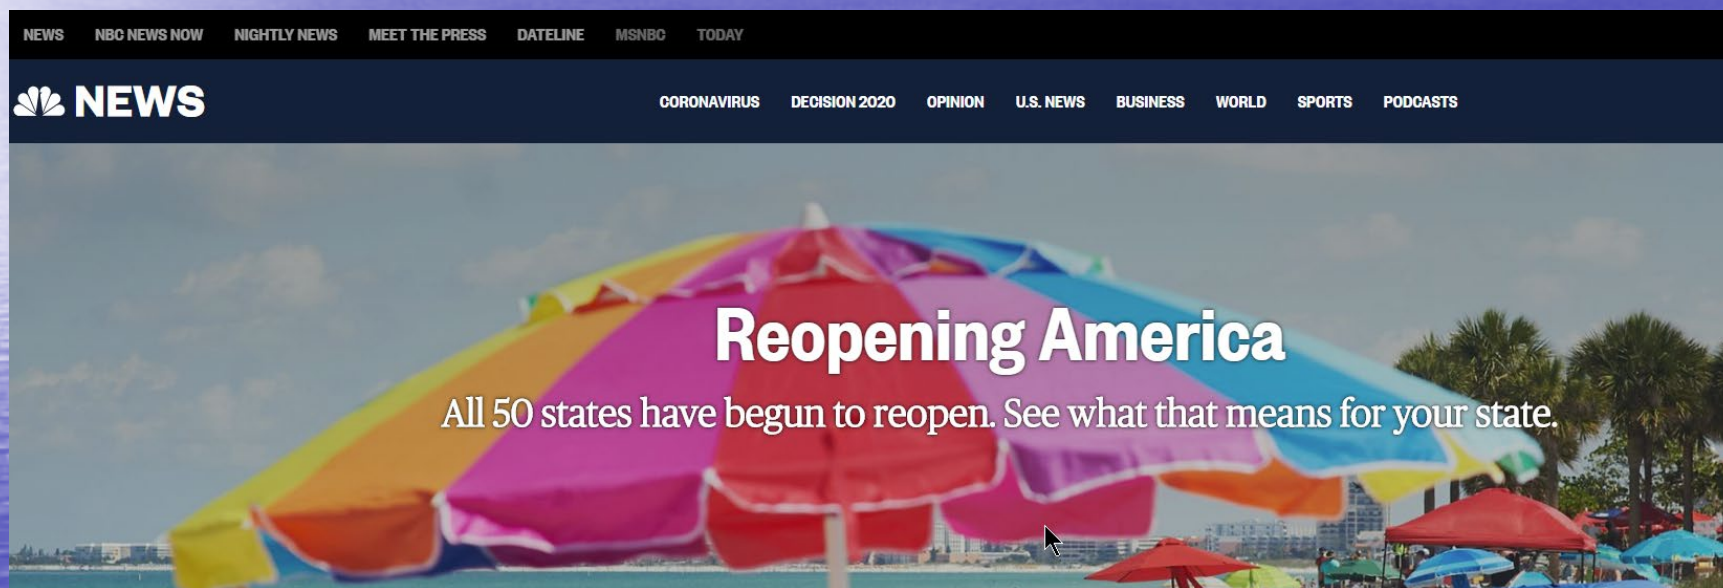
NEWS NBC NEWS NOW NIGHTLY NEWS MEET THE PRESS DATELINE MSNBC TODAY

NEWS

CORONAVIRUS DECISION 2020 OPINION U.S. NEWS BUSINESS WORLD SPORTS PODCASTS

Reopening America

All 50 states have begun to reopen. See what that means for your state.